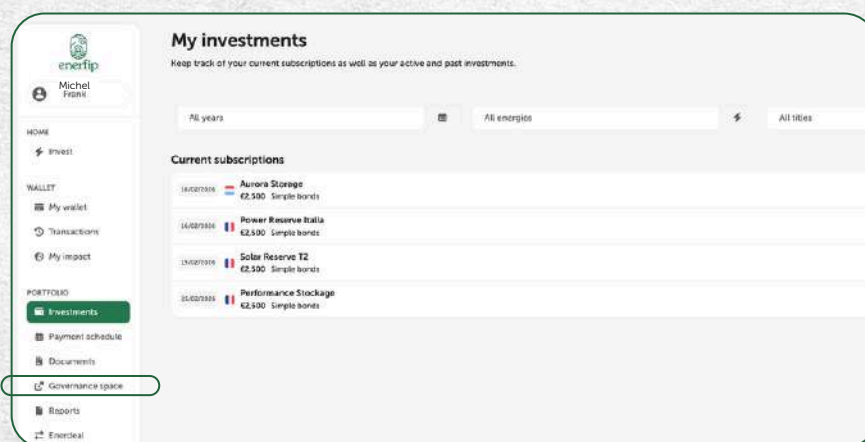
enerfip

Michel
Frank

HOME
Invest

WALLET
My wallet
Transactions
My impact

PORTFOLIO
Investments
Payment schedule
Documents
Governance space
Reports
Enerdeal

My investments
Keep track of your current subscriptions as well as your active and past investments.

All years
All energies
All titles

Current subscriptions

| | |
|---|---|
| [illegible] | Aurora Storage €2,500 Simple bonds |
| 16/02/2026 | Power Reserve Italia €2,500 Simple bonds |
| 19/02/2026 | Solar Reserve T2 €2,500 Simple bonds |
| 21/02/2026 | Performance Stockage €2,500 Simple bonds |